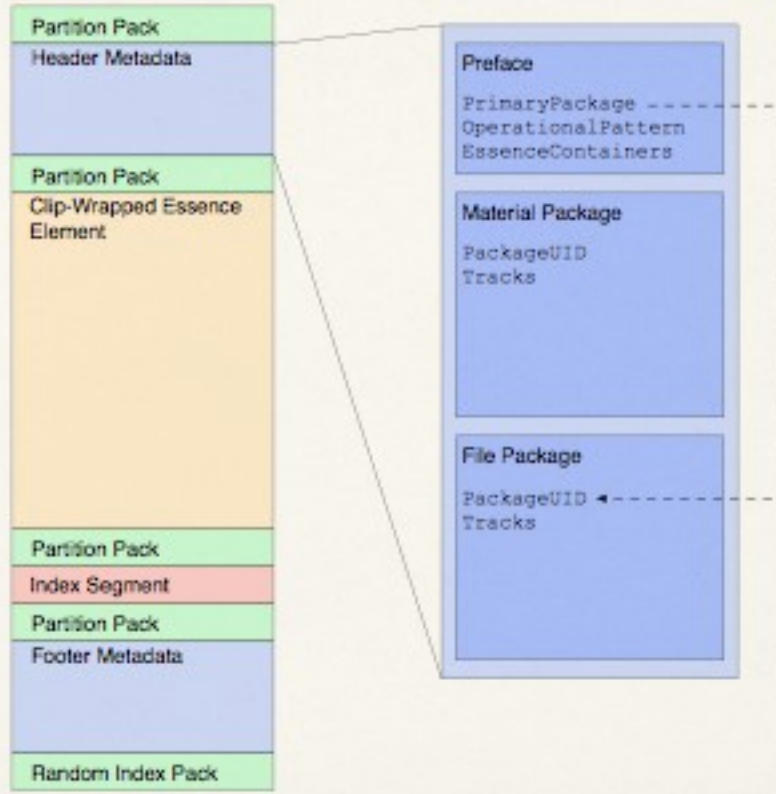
Partition Pack
Header Metadata
Partition Pack
Clip-Wrapped Essence Element
Partition Pack
Index Segment
Partition Pack
Footer Metadata
Random Index Pack

Preface
PrimaryPackage
OperationalPattern
EssenceContainers

Material Package
PackageUID
Tracks

File Package
PackageUID
Tracks